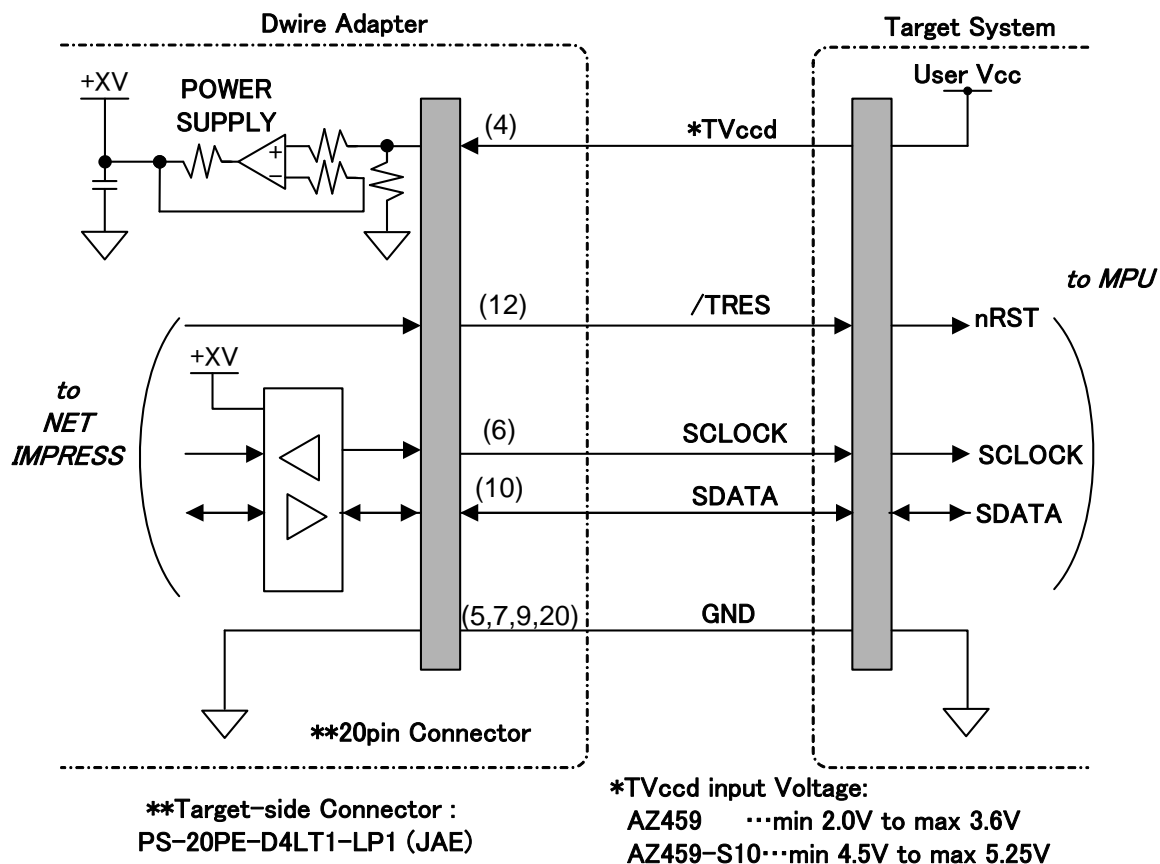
Dwire Adapter

Target System

+XV

POWER SUPPLY

User Vcc

(4)

*TVccd

to MPU

(12)

/TRES

nRST

+XV

to NET IMPRESS

(6)

SCLOCK

SCLOCK

(10)

SDATA

SDATA

(5,7,9,20)

GND

**20pin Connector

**Target-side Connector : PS-20PE-D4LT1-LP1 (JAE)

*TVccd input Voltage:
AZ459 …min 2.0V to max 3.6V
AZ459-S10…min 4.5V to max 5.25V